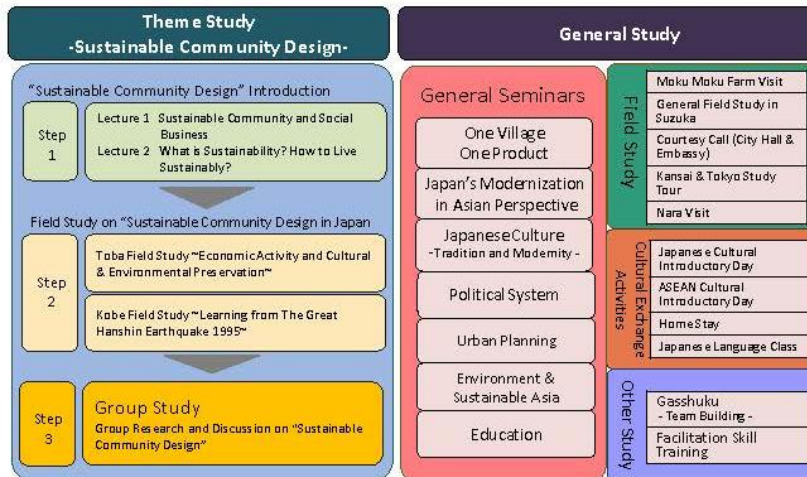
Theme Study
-Sustainable Community Design-

"Sustainable Community Design" Introduction

Step 1

Lecture 1 Sustainable Community and Social Business
Lecture 2 What is Sustainability? How to Live Sustainably?

Field Study on "Sustainable Community Design in Japan

Step 2

Toba Field Study ~Economic Activity and Cultural & Environmental Preservation~

Kobe Field Study ~Learning from The Great Hanshin Earthquake 1995~

Step 3

Group Study
Group Research and Discussion on "Sustainable Community Design"

General Study

General Seminars

One Village One Product

Japan's Modernization in Asian Perspective

Japanese Culture
-Tradition and Modernity-

Political System

Urban Planning

Environment & Sustainable Asia

Education

Field Study

Moku Moku Farm Visit

General Field Study in Suzuka

Courtesy Call (City Hall & Embassy)

Kansai & Tokyo Study Tour

Nara Visit

Cultural Exchange Activities

Japanese Cultural Introductory Day

ASEAN Cultural Introductory Day

Home Stay

Japanese Language Class

Other Study

Gasshuku
- Team Building -

Facilitation Skill Training